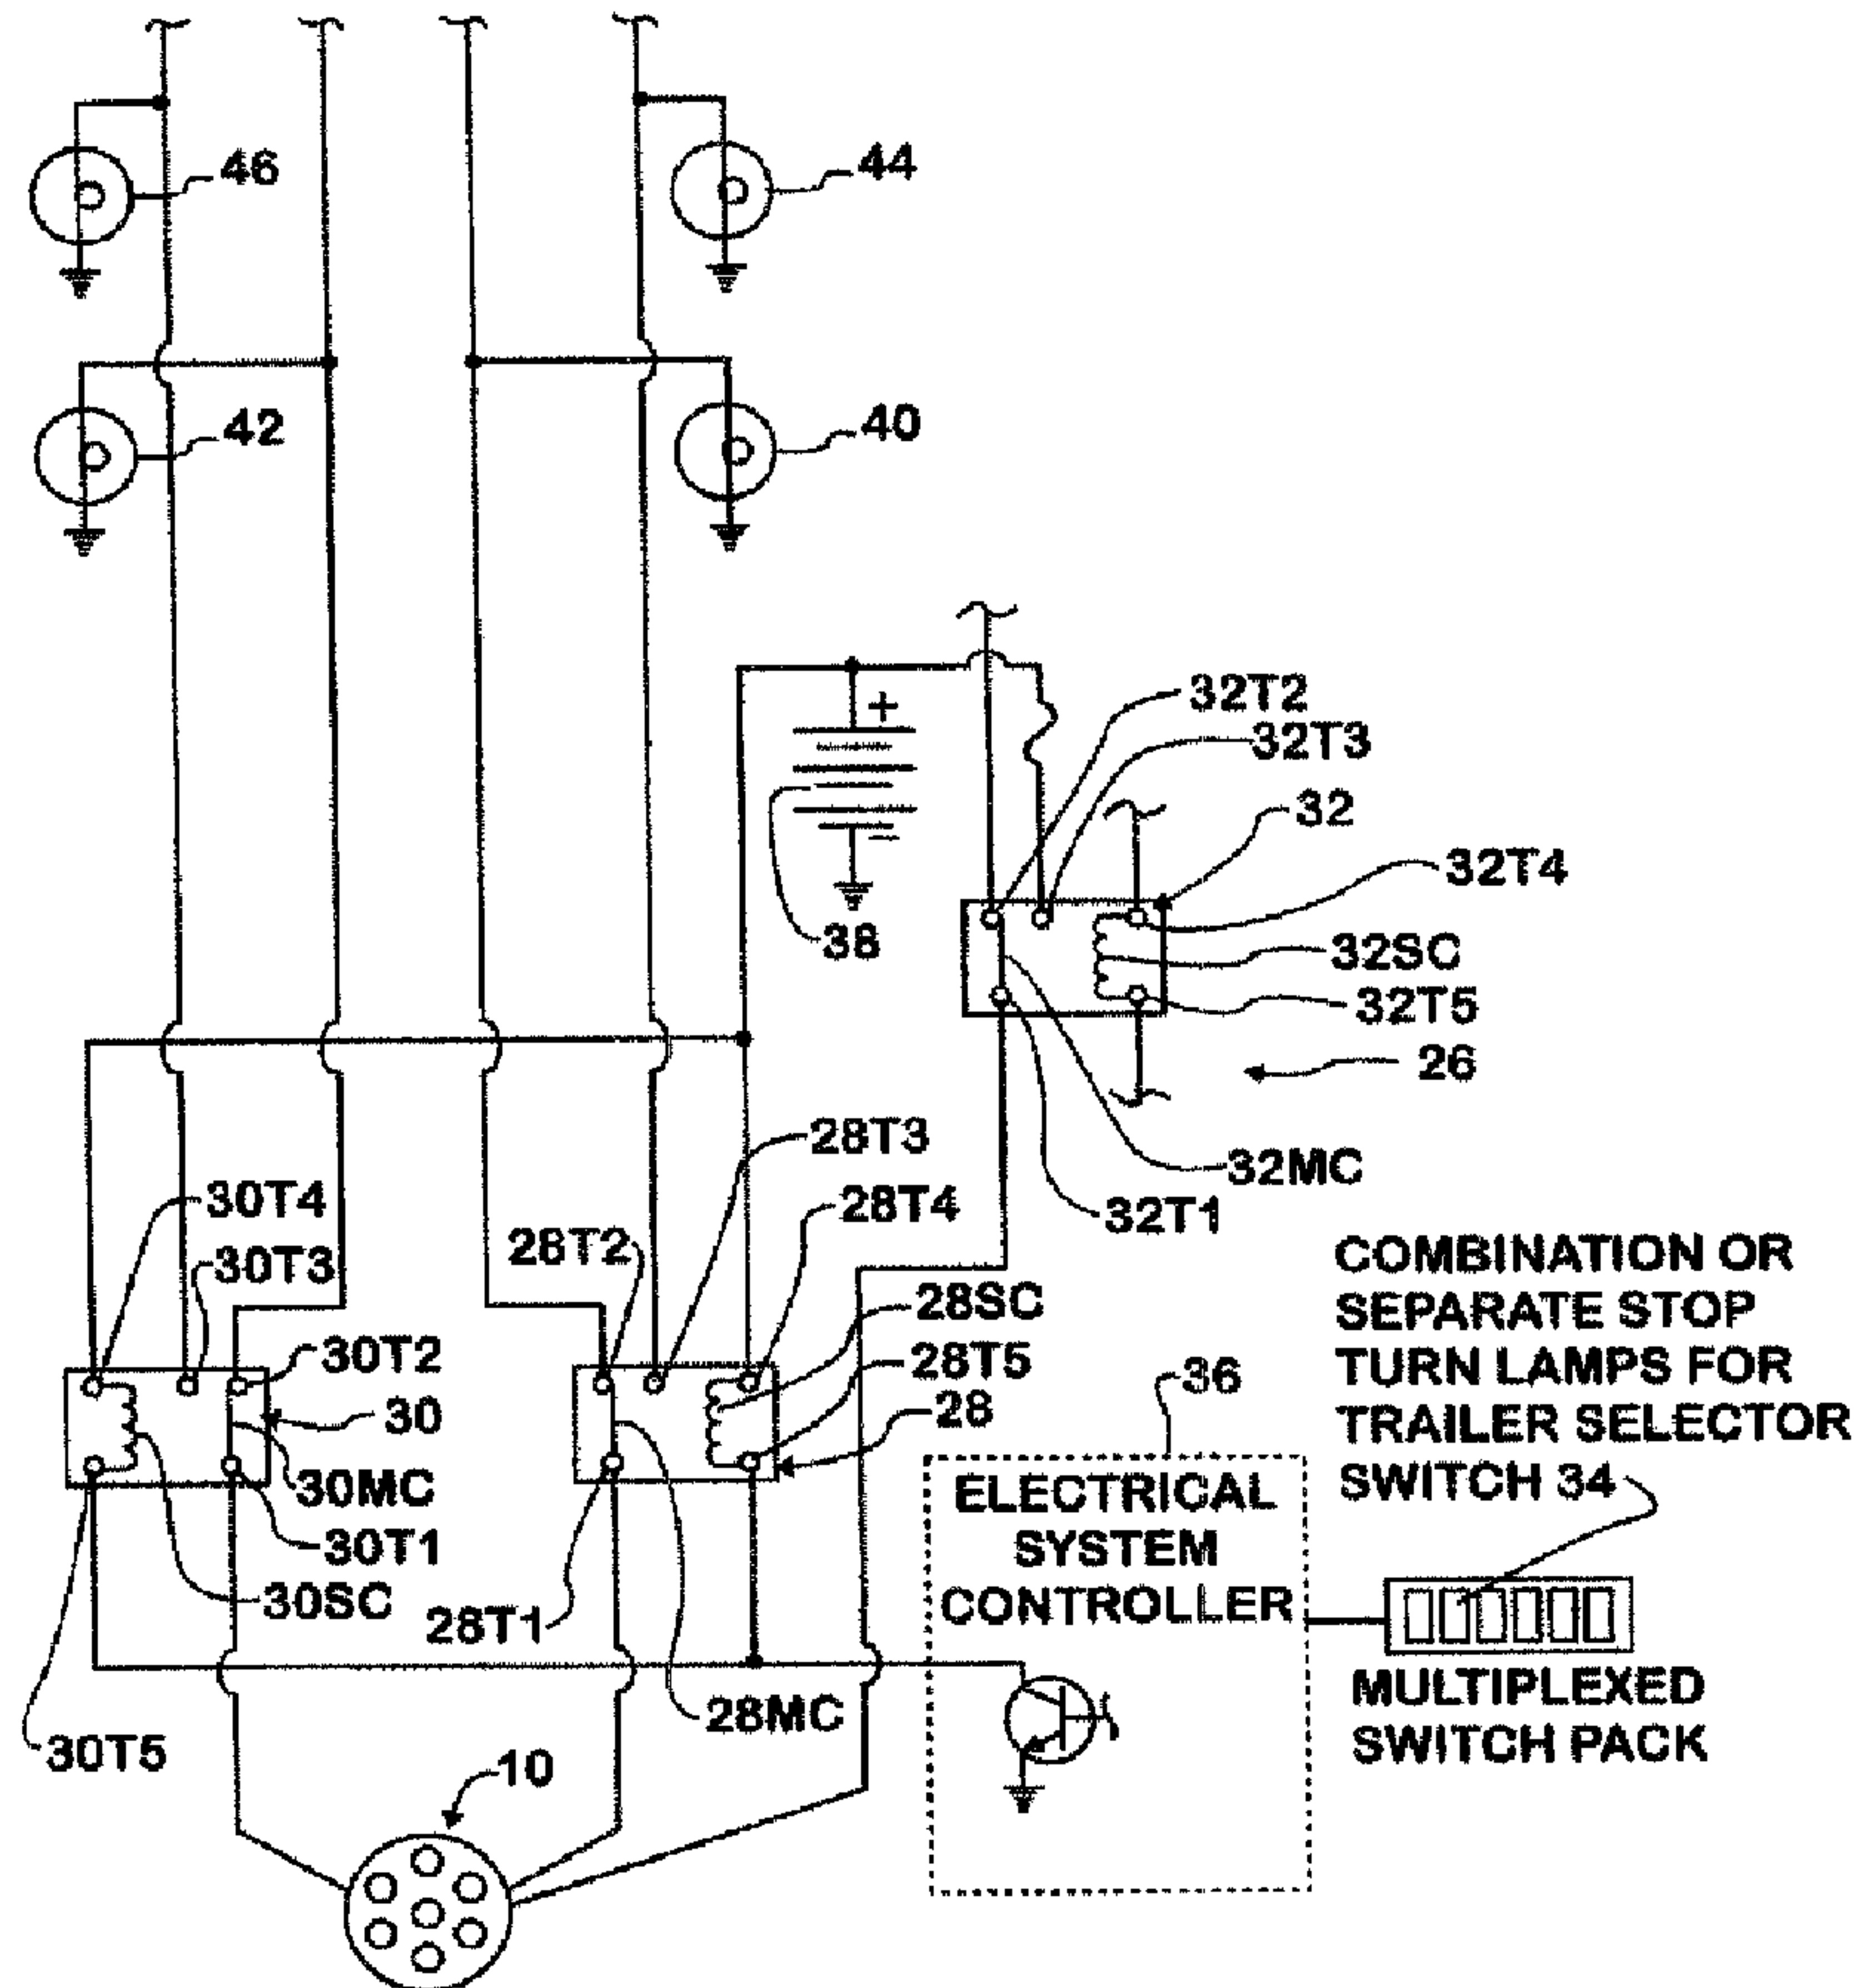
46
44
42
40
+
32T2
32T3
32
32T4
38
32SC
32T5
26
32MC
32T1
28T3
30T4
28T4
28T2
30T3
COMBINATION OR SEPARATE STOP TURN LAMPS FOR TRAILER SELECTOR SWITCH 34
28SC
30T2
28T5
30
28
36
30MC
ELECTRICAL SYSTEM CONTROLLER
30T1
30SC
28T1
MULTIPLEXED SWITCH PACK
28MC
30T5
10